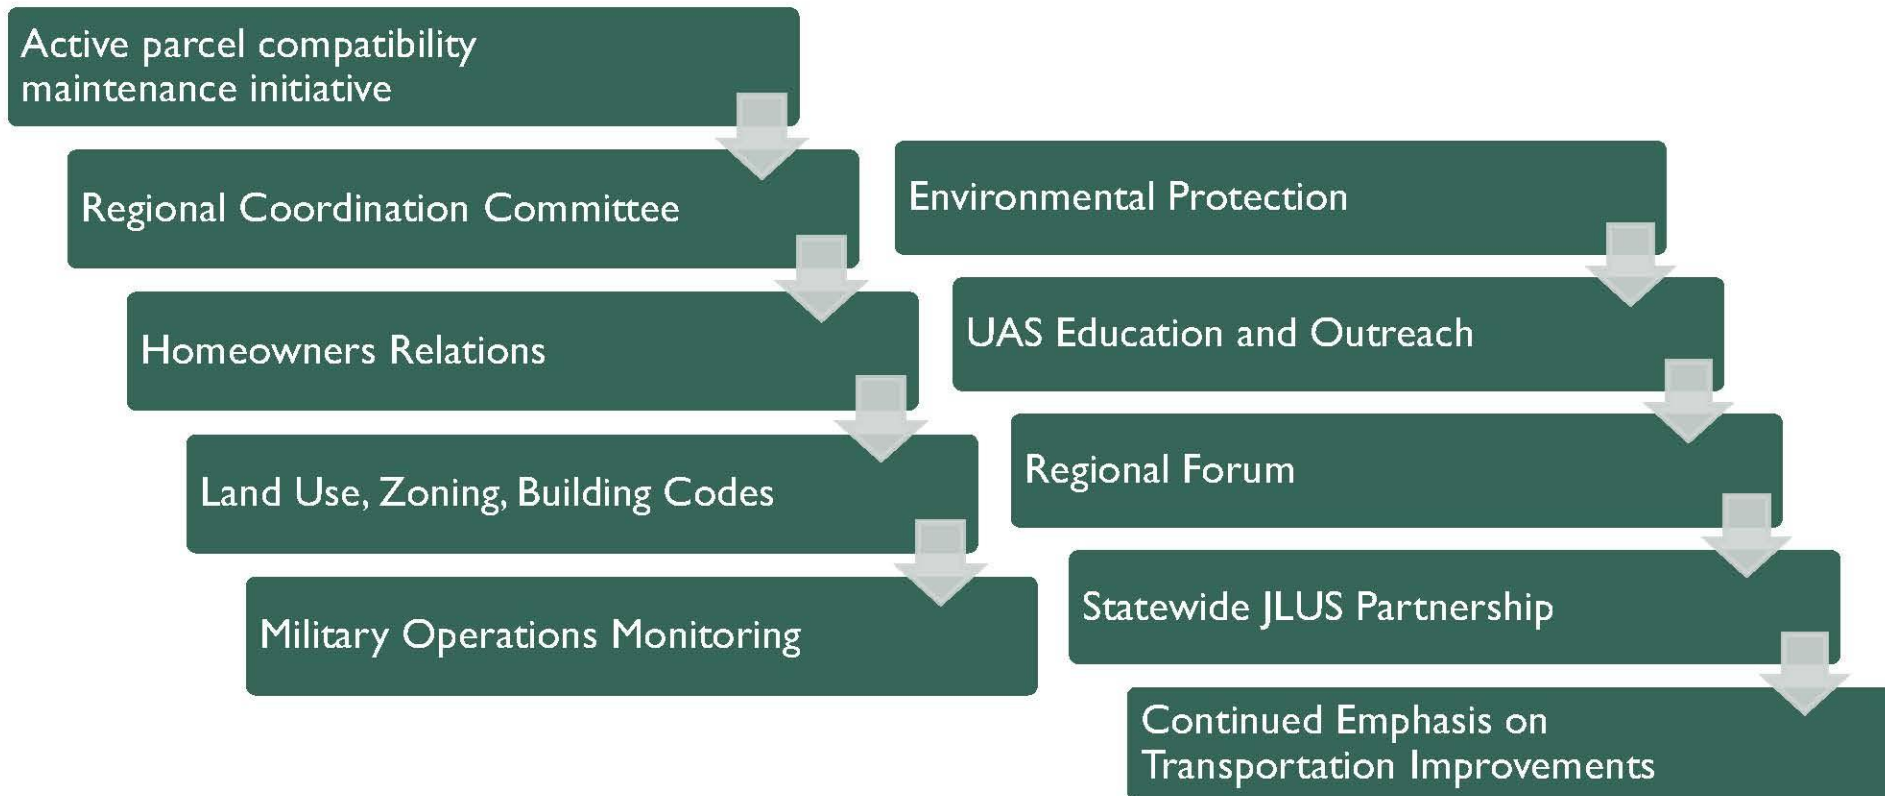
Active parcel compatibility maintenance initiative

Regional Coordination Committee

Homeowners Relations

Land Use, Zoning, Building Codes

Military Operations Monitoring

Environmental Protection

UAS Education and Outreach

Regional Forum

Statewide JLUS Partnership

Continued Emphasis on Transportation Improvements